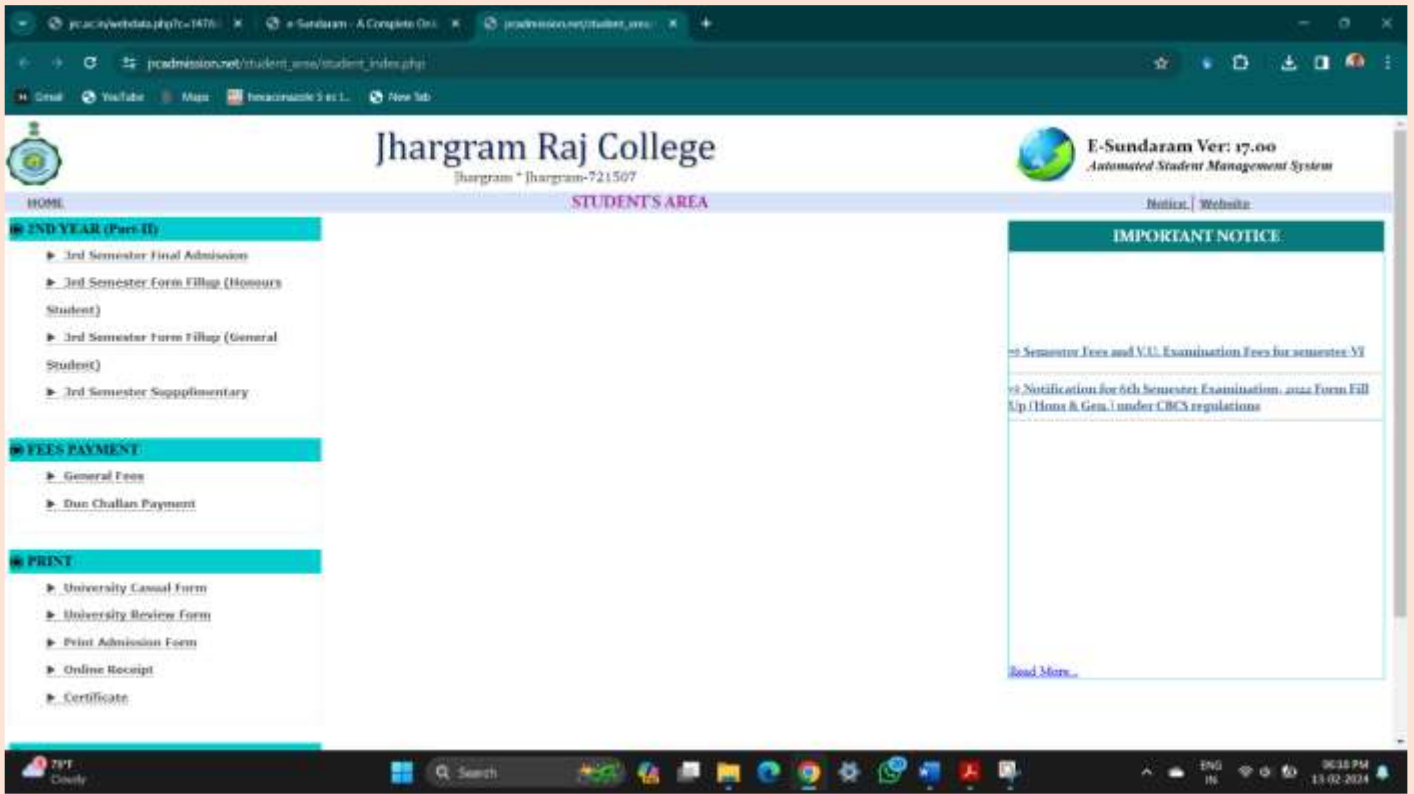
jrc.ac.in/webdata.php?c=1476 ×
e-Sundaram - A Complete Onl ×
jrcadmission.net/student_area ×

jrcadmission.net/student_area/student_index.php

Gmail YouTube Maps hexaconazole 5 ec l... New Tab

Jhargram Raj College
Jhargram * Jhargram-721507

E-Sundaram Ver: 17.00
Automated Student Management System

HOME
STUDENT'S AREA
Notice | Website

2ND YEAR (Part II)
3rd Semester Final Admission
3rd Semester Form Fillup (Honours Student)
3rd Semester Form Fillup (General Student)
3rd Semester Suppplimentary

FEES PAYMENT
General Fees
Due Challan Payment

PRINT
University Casual Form
University Review Form
Print Admission Form
Online Receipt
Certificate

IMPORTANT NOTICE
Semester Fees and V.U. Examination Fees for semester-VI
Notification for 6th Semester Examination, 2022 Form Fill Up (Hons & Gen.) under CBCS regulations
Read More...

79°F
Cloudy
Search
ENG IN
06:18 PM
13-02-2024